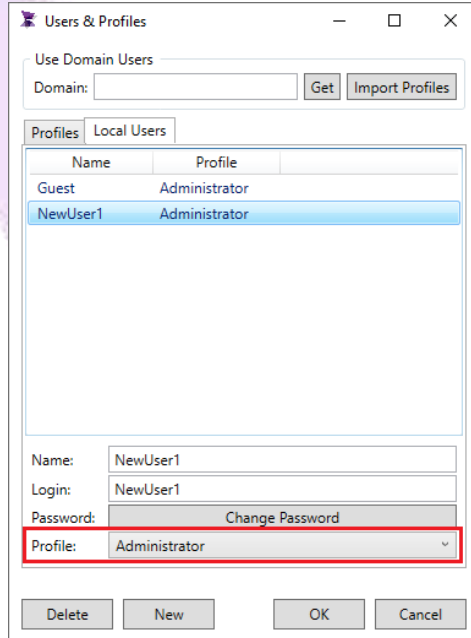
Users & Profiles

Use Domain Users

Domain:

Get

Import Profiles

Profiles

Local Users

| Name | Profile |
|---|---|
| Guest | Administrator |
| NewUser1 | Administrator |

Name: NewUser1

Login: NewUser1

Password: Change Password

Profile: Administrator

Delete

New

OK

Cancel